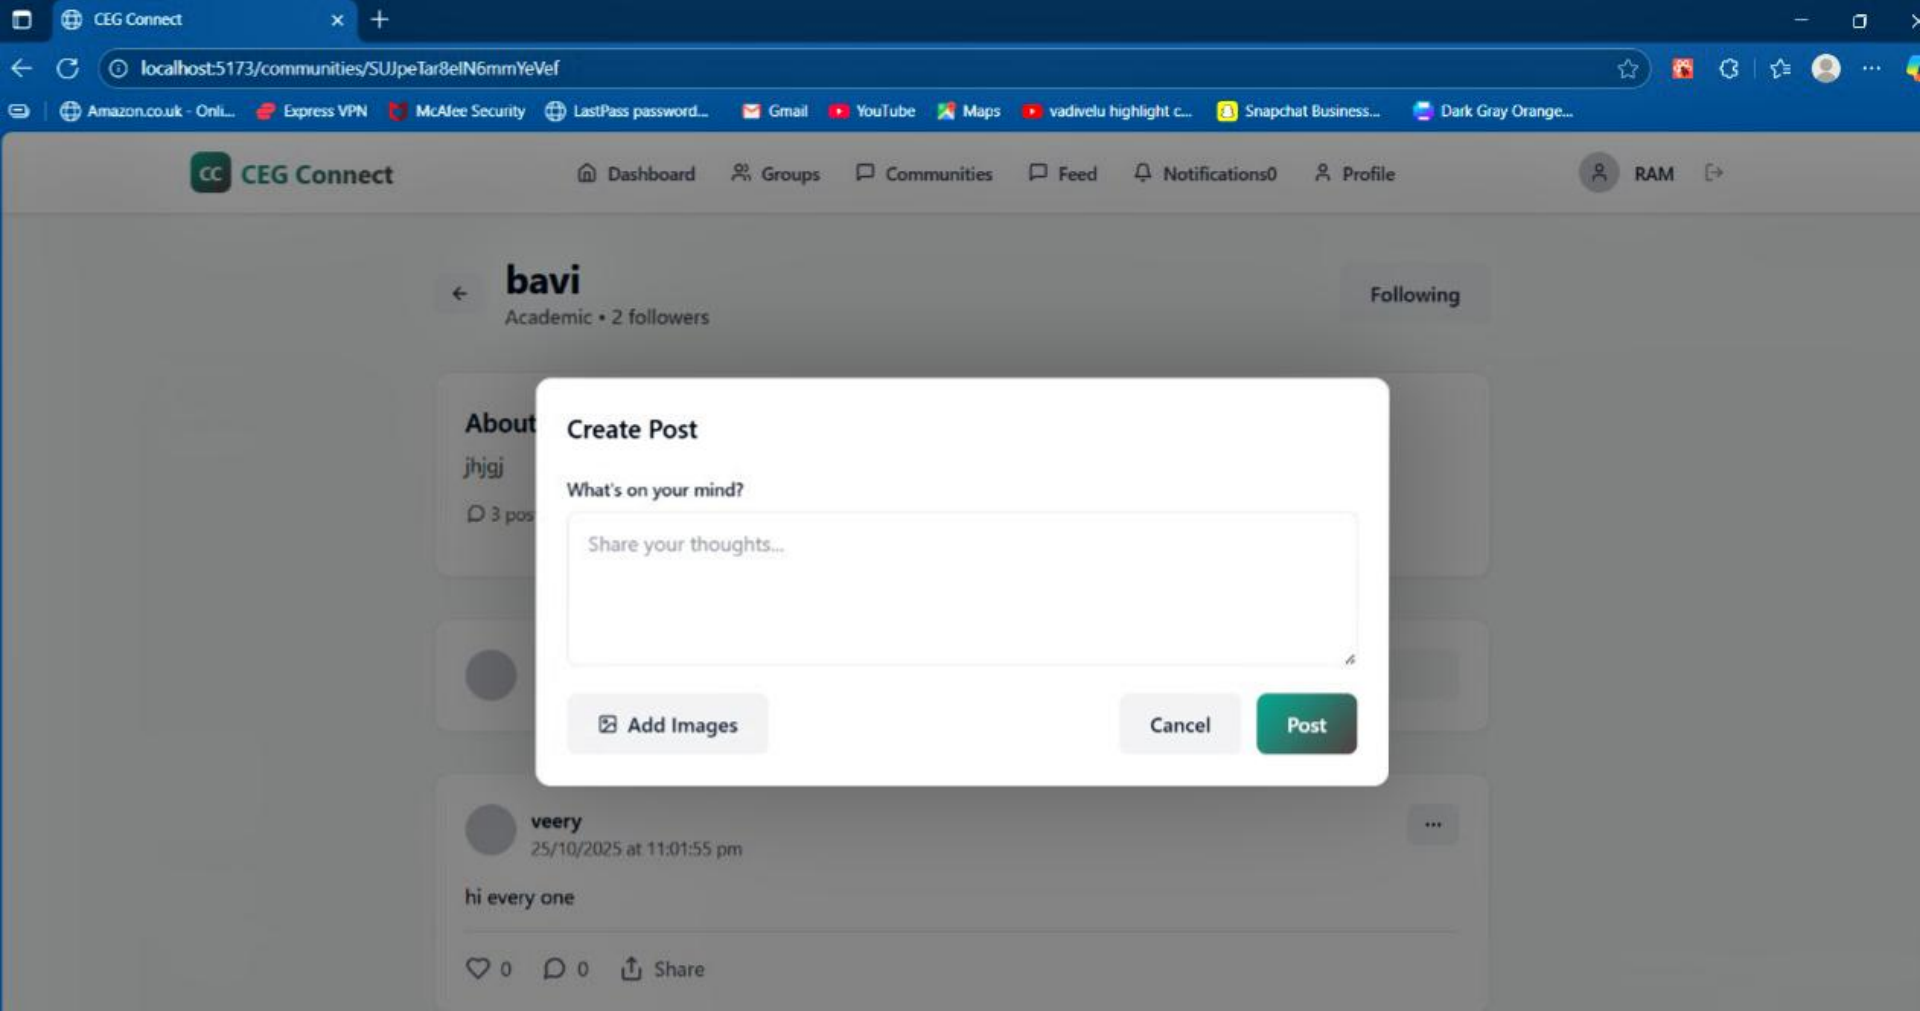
CEG Connect ×
localhost:5173/communities/SUJpeTar8elN6mmYeVef
Amazon.co.uk - Onli... Express VPN McAfee Security LastPass password... Gmail YouTube Maps vadivelu highlight c... Snapchat Business... Dark Gray Orange...

CC CEG Connect
Dashboard Groups Communities Feed Notifications0 Profile RAM

bavi
Academic • 2 followers
Following

About
jhjgj
3 pos

Create Post
What's on your mind?
Share your thoughts...
Add Images
Cancel
Post

veery
25/10/2025 at 11:01:55 pm
...
hi every one
0 0 Share